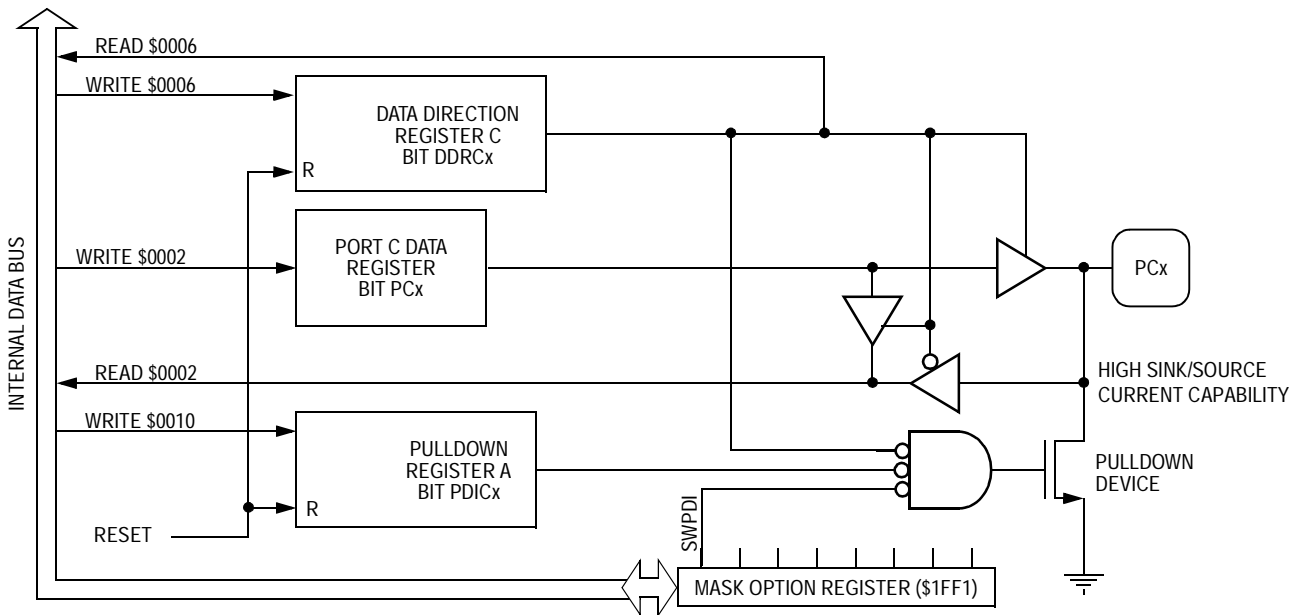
INTERNAL DATA BUS

READ \$0006

WRITE \$0006

DATA DIRECTION REGISTER C BIT DDRCx

R

WRITE \$0002

PORT C DATA REGISTER BIT PCx

PCx

READ \$0002

HIGH SINK/SOURCE CURRENT CAPABILITY

WRITE \$0010

PULLDOWN REGISTER A BIT PDICx

R

PULLDOWN DEVICE

RESET

SWPDI

MASK OPTION REGISTER (\$1FF1)